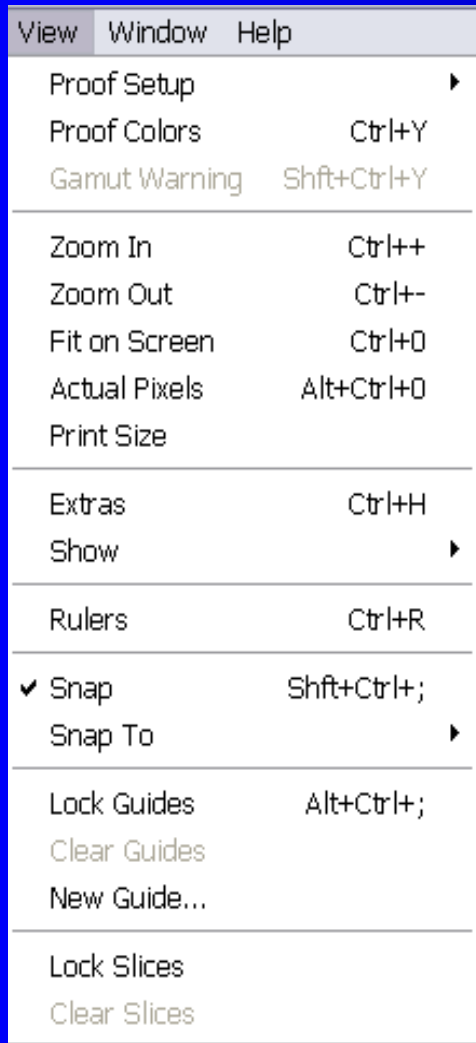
View Window Help

Proof Setup
Proof Colors Ctrl+Y
Gamut Warning Shft+Ctrl+Y

Zoom In Ctrl++
Zoom Out Ctrl+-
Fit on Screen Ctrl+0
Actual Pixels Alt+Ctrl+0
Print Size

Extras Ctrl+H
Show

Rulers Ctrl+R

✔ Snap Shft+Ctrl+;
Snap To

Lock Guides Alt+Ctrl+;
Clear Guides
New Guide...

Lock Slices
Clear Slices